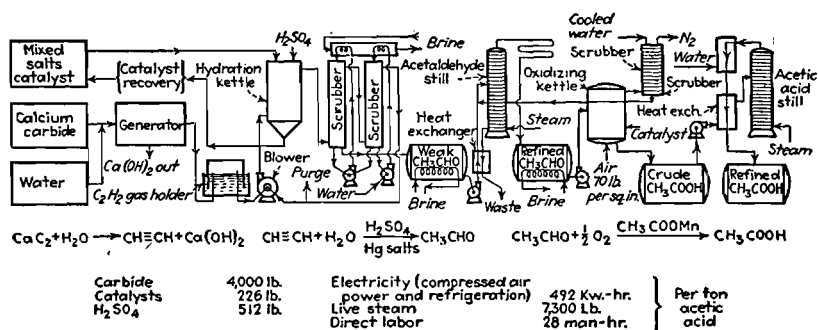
Mixed salts catalyst

Catalyst recovery

Hydration kettle

$H_2SO_4$

Brine

Calcium carbide

Generator

Water

$Ca(OH)_2$ out

$C_2H_2$ gas holder

Blower

Purge

Water

Scrubber

Scrubber

Acetaldehyde still

Heat exchanger

Weak $CH_3CHO$

Brine

Waste

Refined $CH_3CHO$

Brine

Oxidizing kettle

Steam

Air 70 lb. per sq. in.

Cooled water

$\to N_2$

Scrubber

Water

Scrubber

Heat exch.

Catalyst

Crude $CH_3COOH$

Refined $CH_3COOH$

Acetic acid still

Steam

$CaC_2+H_2O \to CH\equiv CH+Ca(OH)_2$ $CH\equiv CH+H_2O \xrightarrow[Hg\ salts]{H_2SO_4} CH_3CHO$ $CH_3CHO+\frac{1}{2}O_2 \xrightarrow{CH_3COOMn} CH_3COOH$

| | | | | |
|---|---|---|---|---|
| Carbide | 4,000 lb. | Electricity (compressed air power and refrigeration) | 492 Kw.-hr. | Per ton acetic acid |
| Catalysts | 226 lb. | Live steam | 7,300 Lb. | |
| $H_2SO_4$ | 512 lb. | Direct labor | 28 man-hr. | |